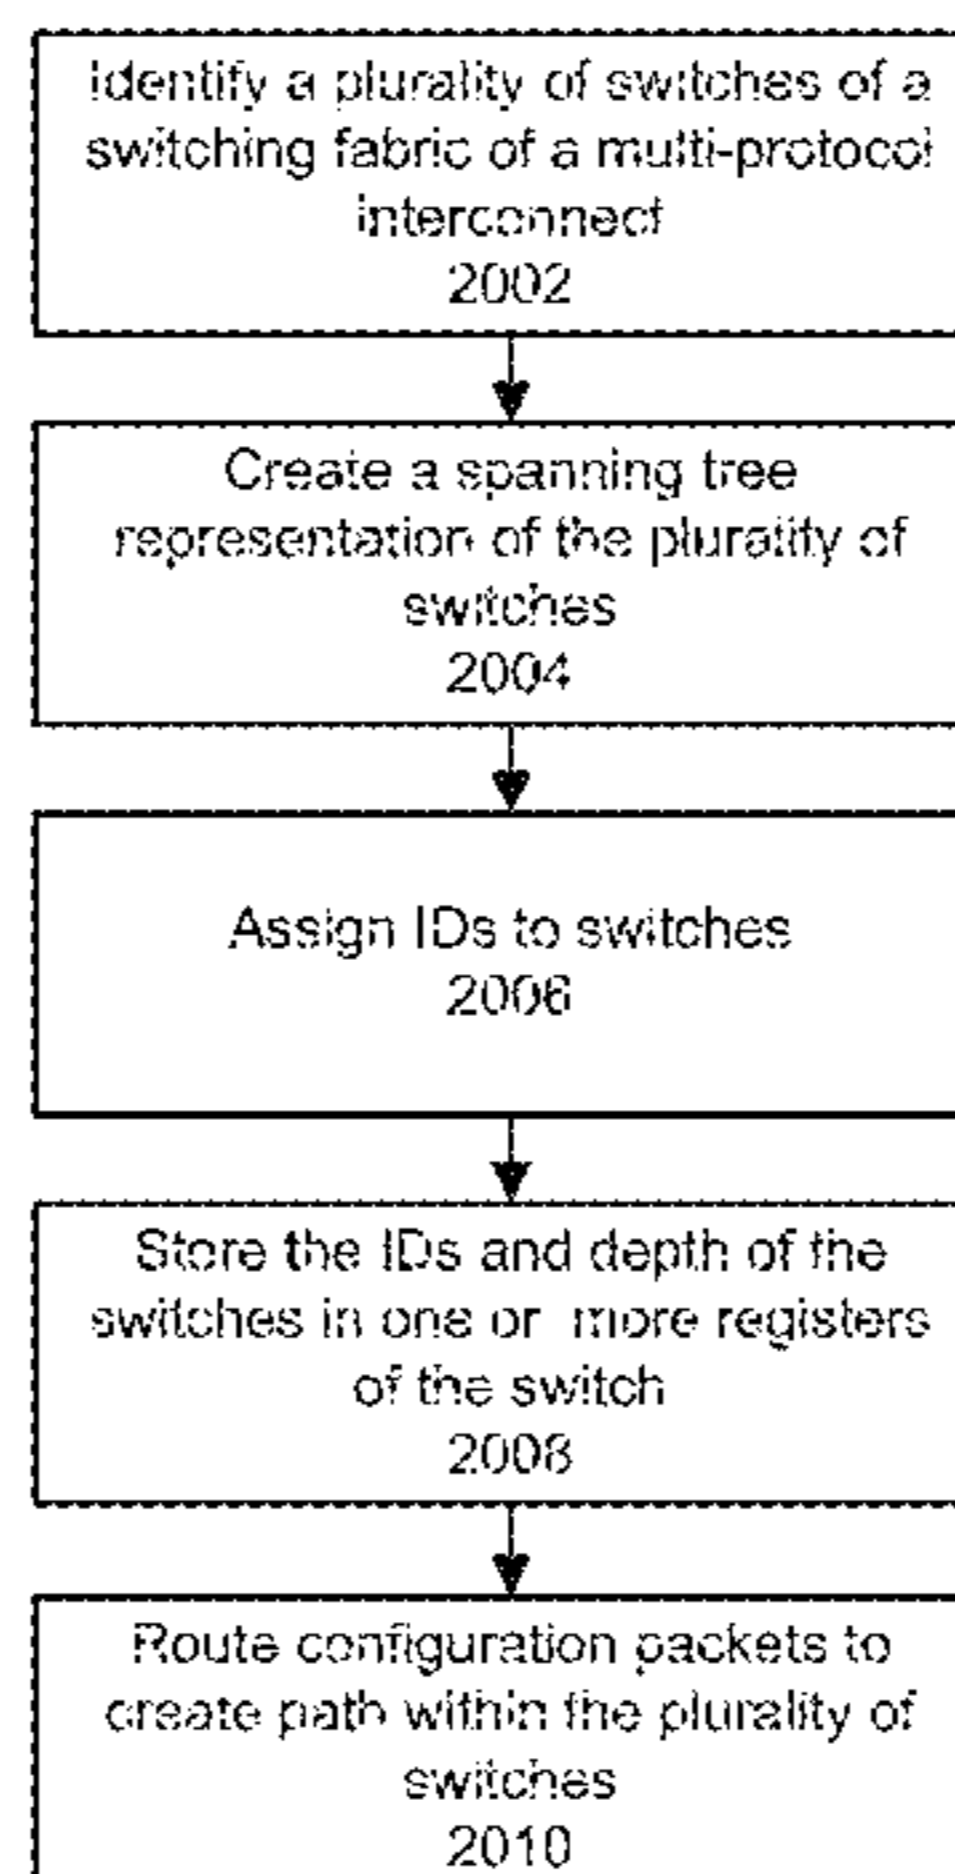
Identify a plurality of switches of a switching fabric of a multi-protocol interconnect
2002

Create a spanning tree representation of the plurality of switches
2004

Assign IDs to switches
2006

Store the IDs and depth of the switches in one or more registers of the switch
2008

Route configuration packets to create path within the plurality of switches
2010